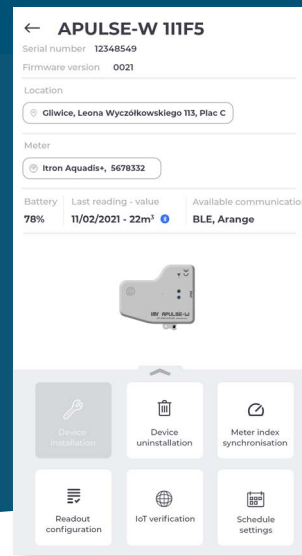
← APULSE-W 1I1F5
Serial number 12348549
Firmware version 0021

Location
Gliwice, Leona Wyczółkowskiego 113, Plac C

Meter
Itron Aquadis+, 5678332

| Battery | Last reading - value | Available communicatio |
|---|---|---|
| 78% | 11/02/2021 - 22m³ | BLE, Arange |

APULSE-W

Device installation
Device uninstallation
Meter index synchronisation
Readout configuration
IoT verification
Schedule settings